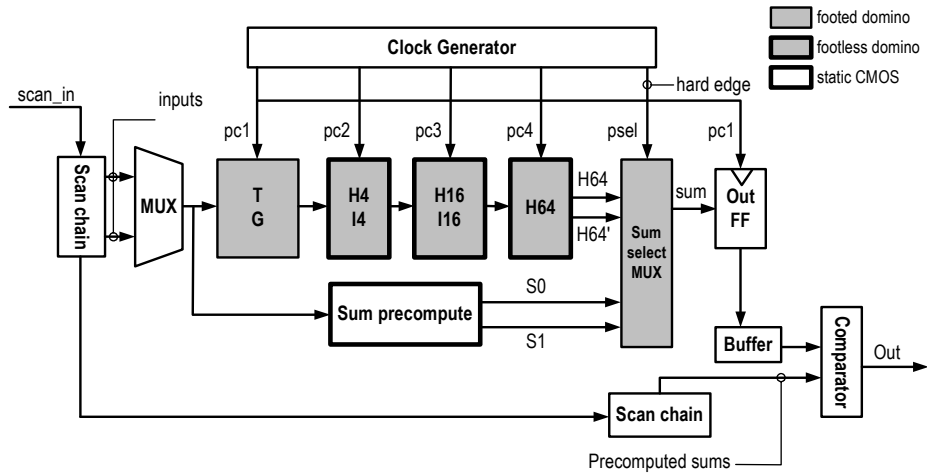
footed domino
footless domino
static CMOS

Clock Generator

scan_in
inputs
hard edge
pc1
pc2
pc3
pc4
psel
pc1

Scan chain
MUX
T
G
H4
I4
H16
I16
H64
H64
H64'
Sum select MUX
sum
Out FF

Sum precompute
S0
S1
Buffer
Comparator
Out
Scan chain
Precomputed sums